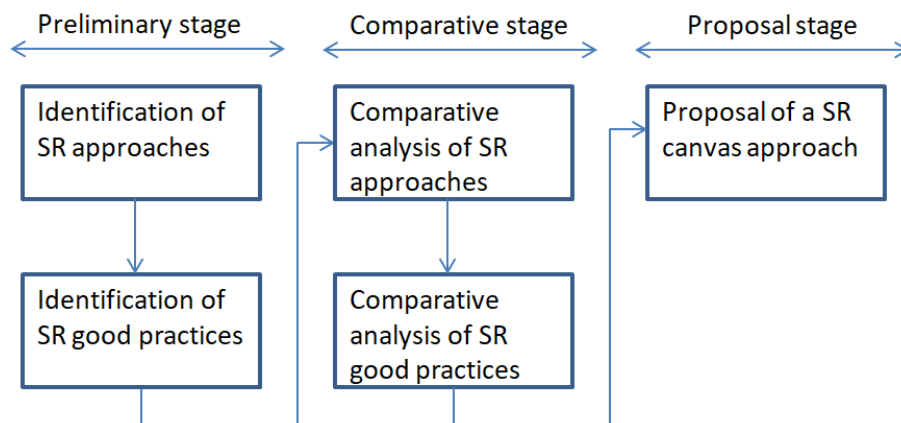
Preliminary stage

Comparative stage

Proposal stage

Identification of SR approaches

Identification of SR good practices

Comparative analysis of SR approaches

Comparative analysis of SR good practices

Proposal of a SR canvas approach